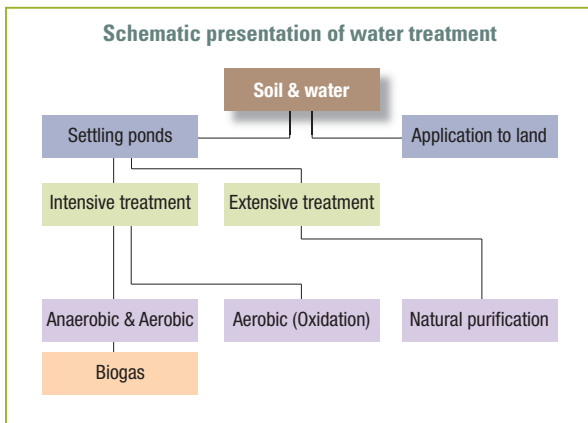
Schematic presentation of water treatment

Soil & water

Settling ponds

Application to land

Intensive treatment

Extensive treatment

Anaerobic & Aerobic

Aerobic (Oxidation)

Natural purification

Biogas